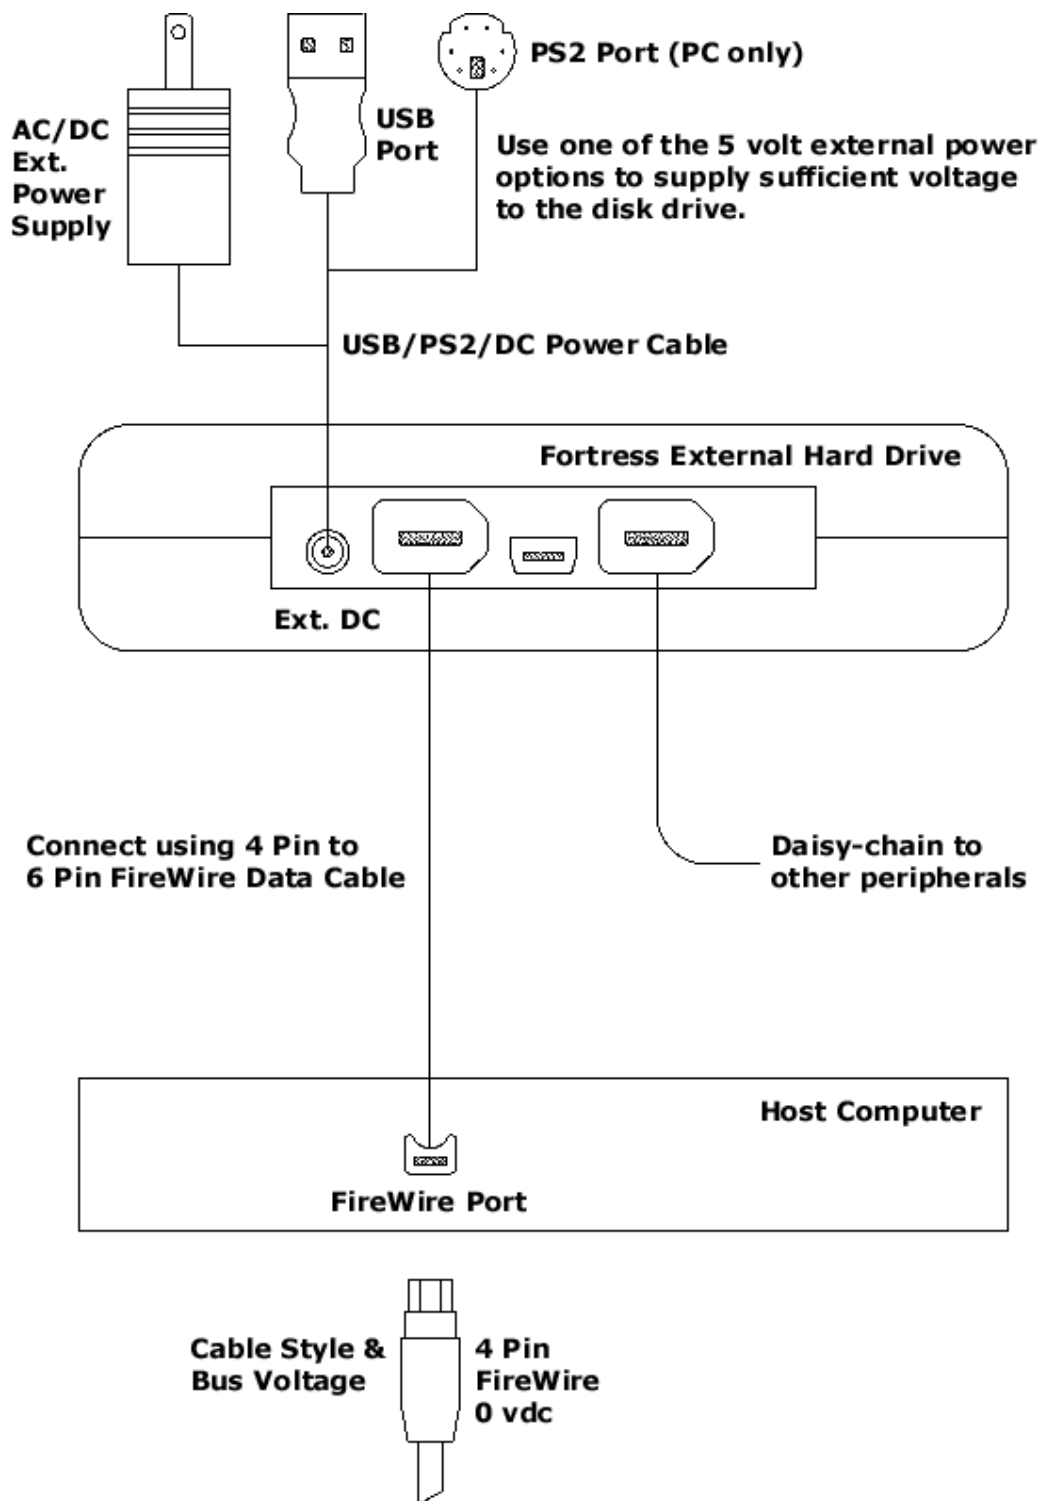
AC/DC Ext. Power Supply

USB Port

PS2 Port (PC only)

Use one of the 5 volt external power options to supply sufficient voltage to the disk drive.

USB/PS2/DC Power Cable

Fortress External Hard Drive

Ext. DC

Connect using 4 Pin to 6 Pin FireWire Data Cable

Daisy-chain to other peripherals

Host Computer

FireWire Port

Cable Style & Bus Voltage

4 Pin FireWire 0 vdc